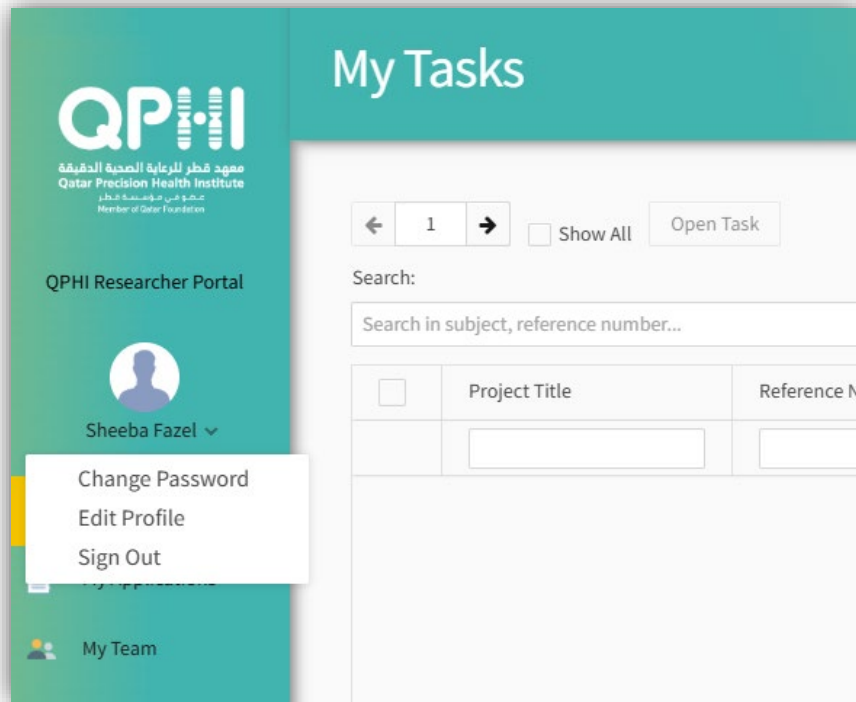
QPHI
معهد قطر للرعاية الصحية الدقيقة
Qatar Precision Health Institute
عضو في مؤسسة قطر
Member of Qatar Foundation

QPHI Researcher Portal

Sheeba Fazel

Change Password
Edit Profile
Sign Out

My Applications

My Team

My Tasks

1
Show All
Open Task

Search:

Search in subject, reference number...

| | Project Title | Reference N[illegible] |
|---|---|---|
| | | |